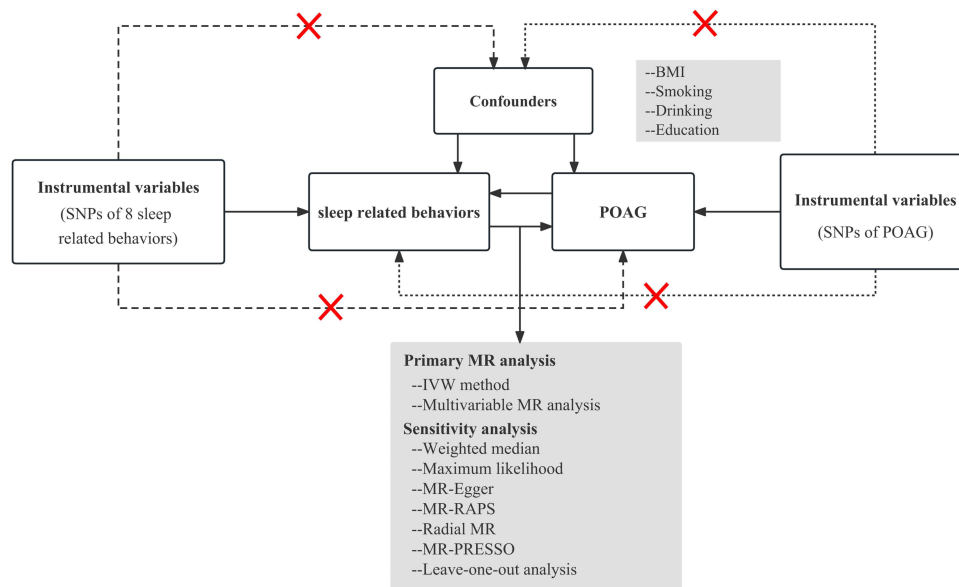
Confounders

--BMI
--Smoking
--Drinking
--Education

Instrumental variables
(SNPs of 8 sleep related behaviors)

sleep related behaviors

POAG

Instrumental variables
(SNPs of POAG)

Primary MR analysis
--IVW method
--Multivariable MR analysis
Sensitivity analysis
--Weighted median
--Maximum likelihood
--MR-Egger
--MR-RAPS
--Radial MR
--MR-PRESSO
--Leave-one-out analysis